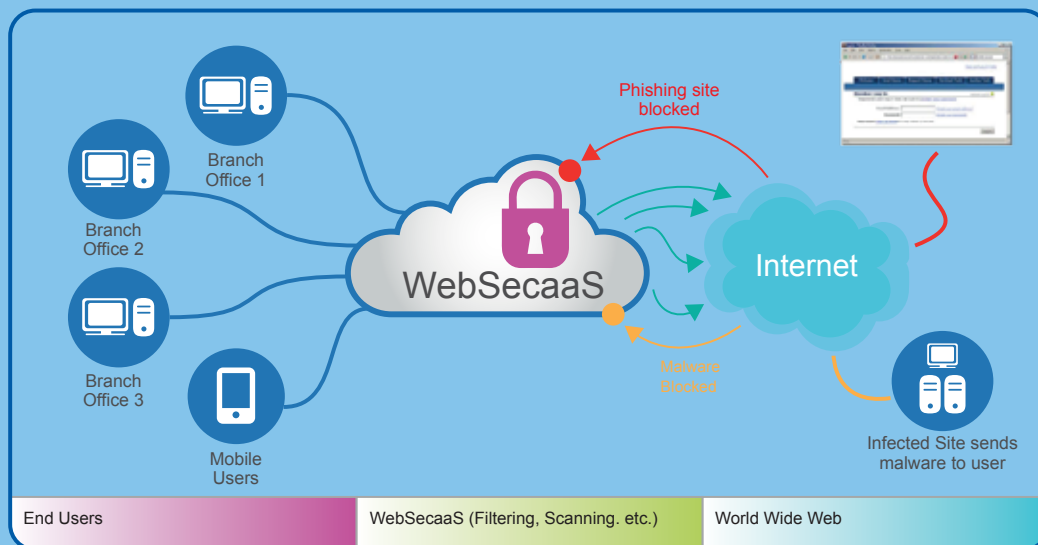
Branch Office 1

Branch Office 2

Branch Office 3

Mobile Users

WebSecaaS

Phishing site blocked

Internet

Malware Blocked

Infected Site sends malware to user

End Users

WebSecaaS (Filtering, Scanning. etc.)

World Wide Web